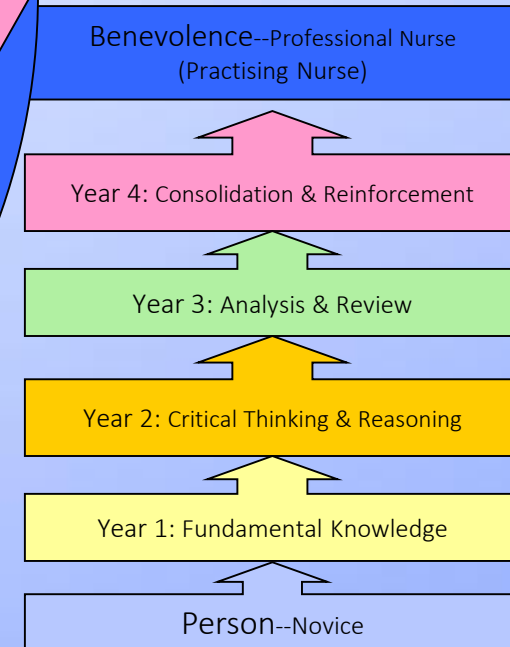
Benevolence--Professional Nurse
(Practising Nurse)

Year 4: Consolidation & Reinforcement

Year 3: Analysis & Review

Year 2: Critical Thinking & Reasoning

Year 1: Fundamental Knowledge

Person--Novice